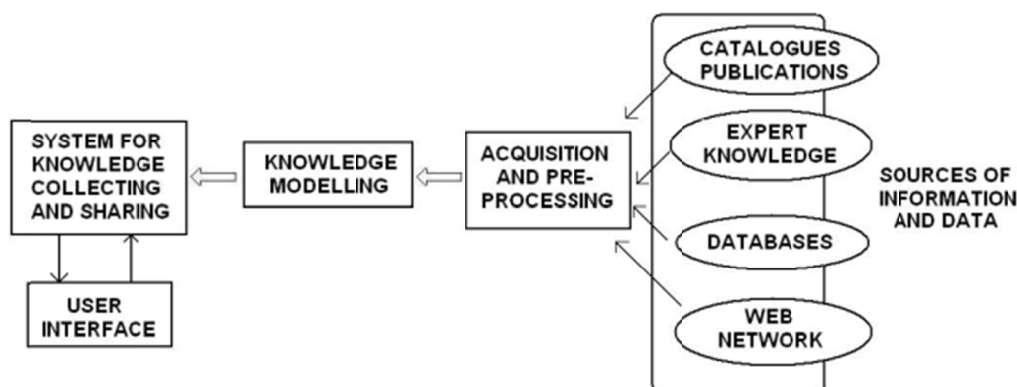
CATALOGUES PUBLICATIONS

EXPERT KNOWLEDGE

DATABASES

WEB NETWORK

SOURCES OF INFORMATION AND DATA

ACQUISITION AND PRE-PROCESSING

KNOWLEDGE MODELLING

SYSTEM FOR KNOWLEDGE COLLECTING AND SHARING

USER INTERFACE